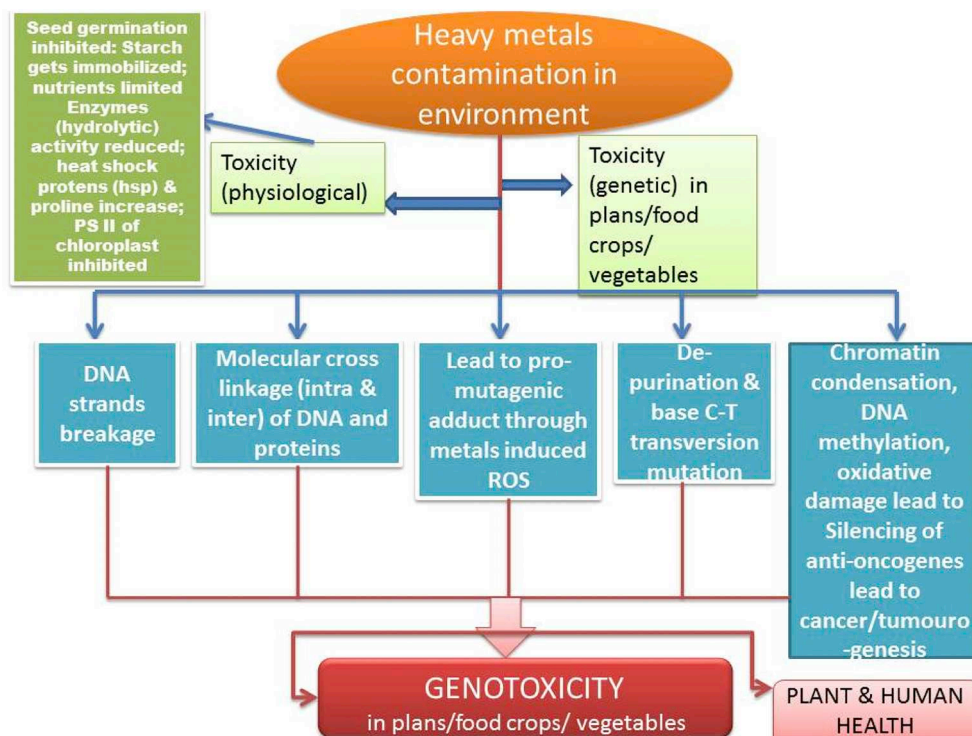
Heavy metals contamination in environment

Seed germination inhibited: Starch gets immobilized; nutrients limited Enzymes (hydrolytic) activity reduced; heat shock protens (hsp) & proline increase; PS II of chloroplast inhibited

Toxicity (physiological)

Toxicity (genetic) in plans/food crops/ vegetables

DNA strands breakage

Molecular cross linkage (intra & inter) of DNA and proteins

Lead to pro-mutagenic adduct through metals induced ROS

De-purination & base C-T transversion mutation

Chromatin condensation, DNA methylation, oxidative damage lead to Silencing of anti-oncogenes lead to cancer/tumouro-genesis

GENOTOXICITY
in plans/food crops/ vegetables

PLANT & HUMAN HEALTH